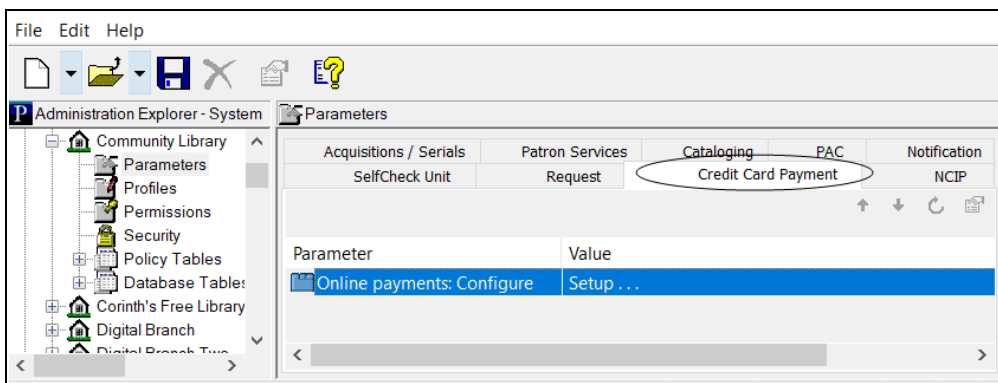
File Edit Help

Administration Explorer - System

Community Library
Parameters
Profiles
Permissions
Security
Policy Tables
Database Tables
Corinth's Free Library
Digital Branch
Digital Branch Two

Parameters

Acquisitions / Serials | Patron Services | Cataloging | PAC | Notification
SelfCheck Unit | Request | Credit Card Payment | NCIP

| Parameter | Value |
|---|---|
| Online payments: Configure | Setup . . . |